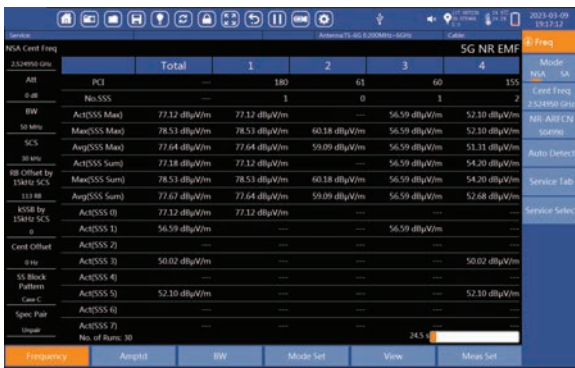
2023-03-09 19:17:12

Service: Antenna:T5-6G 0.200MHz~6GHz Cable:

NSA Cent Freq
2.524950 GHz
Att
0 dB
BW
50 MHz
SCS
30 kHz
RB Offset by 15kHz SCS
112 RB
kSSB by 15kHz SCS
0
Cent Offset
0 Hz
SS Block Pattern
Case C
Spec Pair
Unpair

5G NR EMF

|  | Total | 1 | 2 | 3 | 4 |
|---|---|---|---|---|---|
| PCI | --- | 180 | 61 | 60 | 155 |
| No.SSS | --- | 1 | 0 | 1 | 2 |
| Act(SSS Max) | 77.12 dBμV/m | 77.12 dBμV/m | --- | 56.59 dBμV/m | 52.10 dBμV/m |
| Max(SSS Max) | 78.53 dBμV/m | 78.53 dBμV/m | 60.18 dBμV/m | 56.59 dBμV/m | 52.10 dBμV/m |
| Avg(SSS Max) | 77.64 dBμV/m | 77.64 dBμV/m | 59.09 dBμV/m | 56.59 dBμV/m | 51.31 dBμV/m |
| Act(SSS Sum) | 77.18 dBμV/m | 77.12 dBμV/m | --- | 56.59 dBμV/m | 54.20 dBμV/m |
| Max(SSS Sum) | 78.53 dBμV/m | 78.53 dBμV/m | 60.18 dBμV/m | 56.59 dBμV/m | 54.20 dBμV/m |
| Avg(SSS Sum) | 77.67 dBμV/m | 77.64 dBμV/m | 59.09 dBμV/m | 56.59 dBμV/m | 52.68 dBμV/m |
| Act(SSS 0) | 77.12 dBμV/m | 77.12 dBμV/m | --- | --- | --- |
| Act(SSS 1) | 56.59 dBμV/m | --- | --- | 56.59 dBμV/m | --- |
| Act(SSS 2) | --- | --- | --- | --- | --- |
| Act(SSS 3) | 50.02 dBμV/m | --- | --- | --- | 50.02 dBμV/m |
| Act(SSS 4) | --- | --- | --- | --- | --- |
| Act(SSS 5) | 52.10 dBμV/m | --- | --- | --- | 52.10 dBμV/m |
| Act(SSS 6) | --- | --- | --- | --- | --- |
| Act(SSS 7) | --- | --- | --- | --- | --- |

No. of Runs: 30
24.5 s

Freq
Mode
NSA SA
Cent Freq
2.524950 GHz
NR-ARFCN
504990
Auto Detect
Service Tab
Service Select

Frequency
Ampltd
BW
Mode Set
View
Meas Set